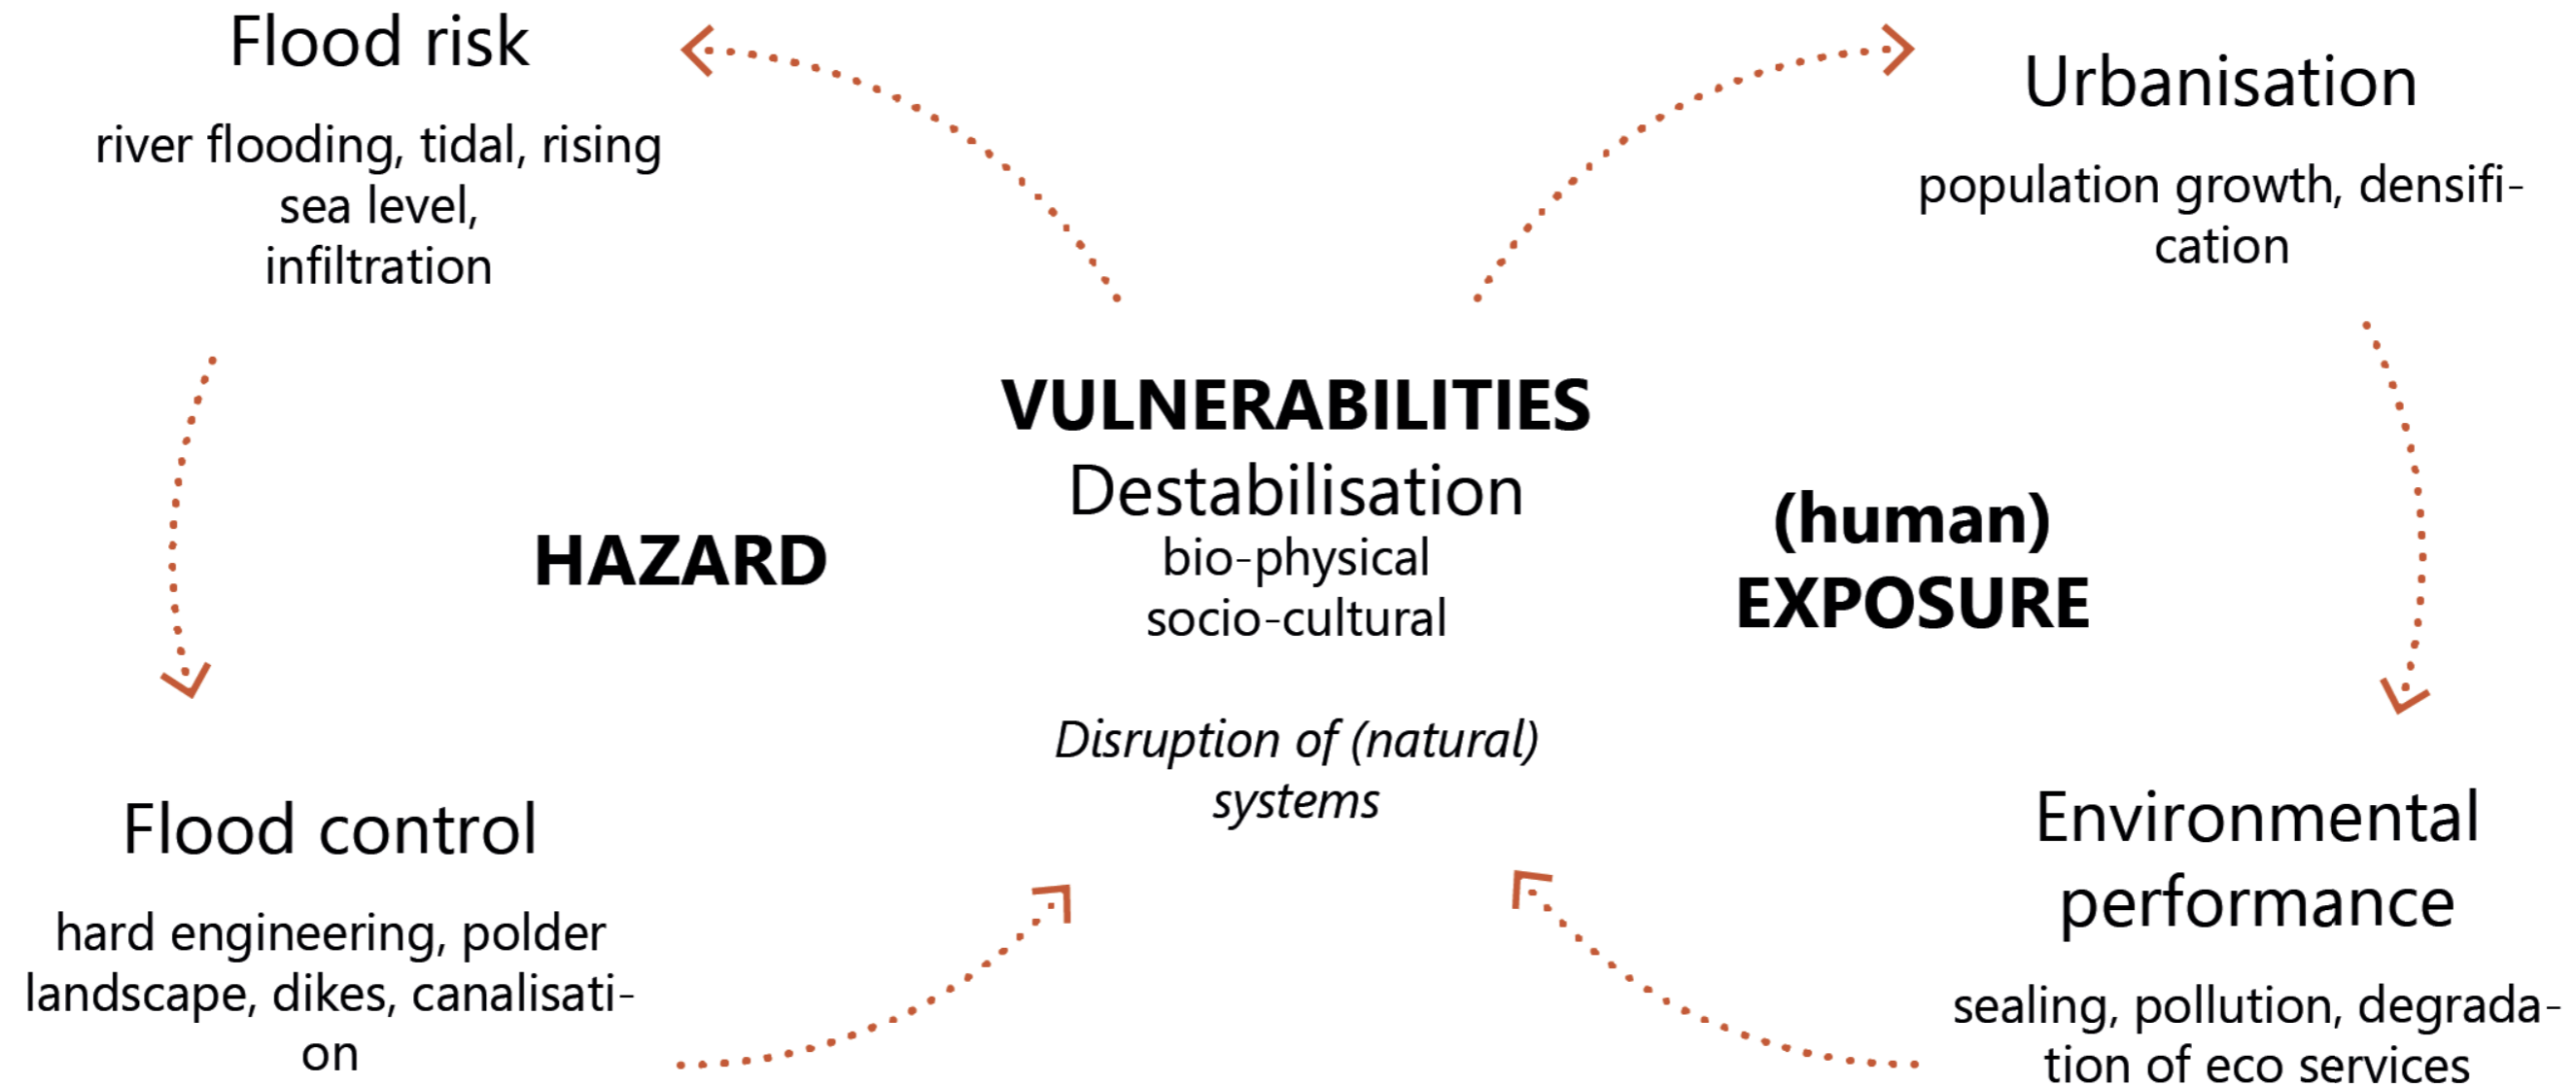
Flood risk

river flooding, tidal, rising sea level, infiltration

Urbanisation

population growth, densification

VULNERABILITIES

Destabilisation

bio-physical

socio-cultural

HAZARD

(human) EXPOSURE

Disruption of (natural) systems

Flood control

hard engineering, polder landscape, dikes, canalisation

Environmental performance

sealing, pollution, degradation of eco services